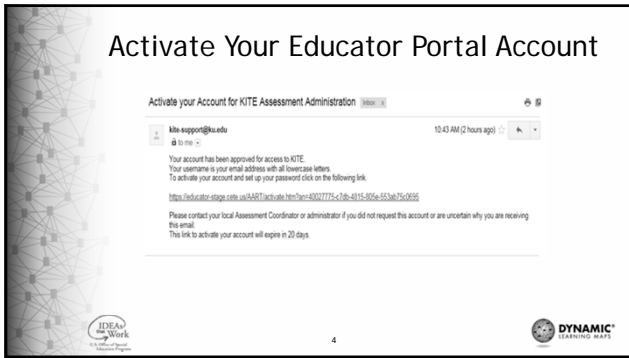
Activate Your Educator Portal Account

Activate your Account for KITE Assessment Administration Inbox x

kite-support@ku.edu
to me

10:43 AM (2 hours ago)

Your account has been approved for access to KITE.
Your username is your email address with all lowercase letters.
To activate your account and set up your password click on the following link.

https://educator-stage.cete.us/AART/activate.htm?an=40027775-c7db-4915-805e-553ab75c0695

Please contact your local Assessment Coordinator or administrator if you did not request this account or are uncertain why you are receiving this email.
This link to activate your account will expire in 20 days.

IDEAs that Work
U.S. Office of Special Education Programs

4

DYNAMIC LEARNING MAPS